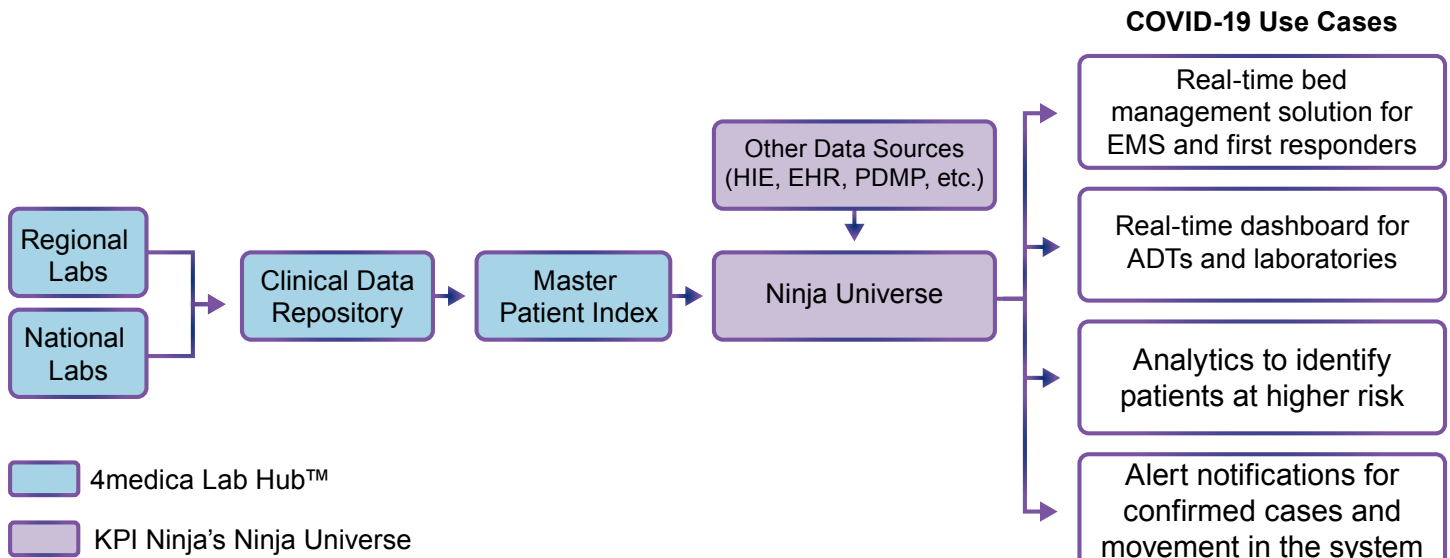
COVID-19 Use Cases

Regional Labs

National Labs

Clinical Data Repository

Master Patient Index

Other Data Sources (HIE, EHR, PDMP, etc.)

Ninja Universe

Real-time bed management solution for EMS and first responders

Real-time dashboard for ADTs and laboratories

Analytics to identify patients at higher risk

Alert notifications for confirmed cases and movement in the system

4medica Lab Hub™

KPI Ninja's Ninja Universe